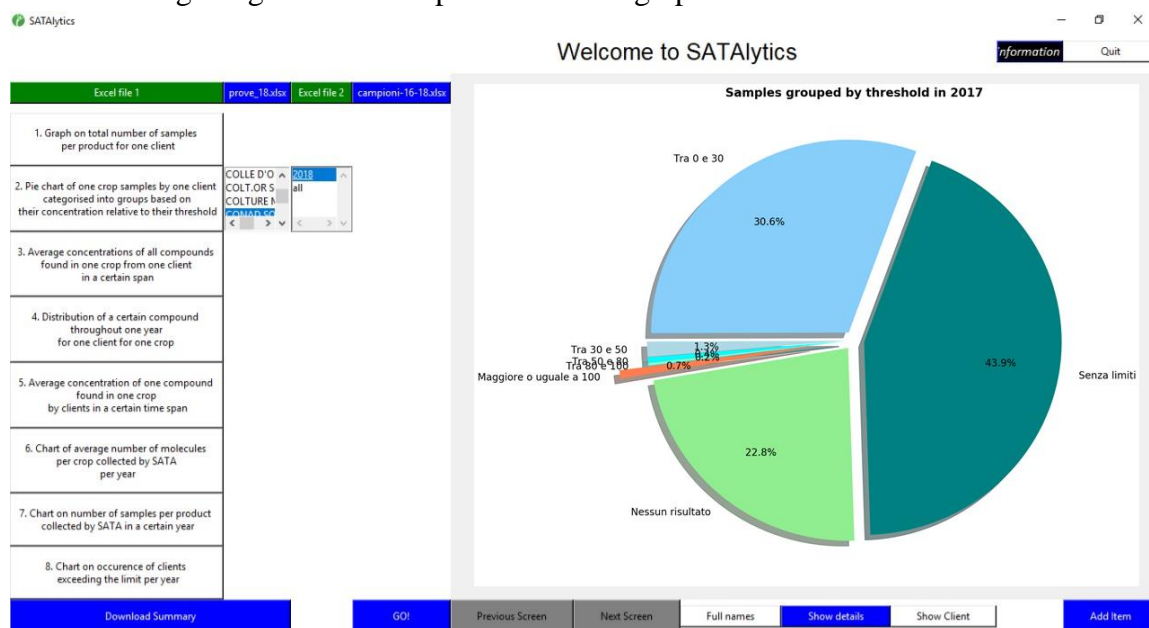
SATAlytics

Welcome to SATAlytics

Information
Quit

Excel file 1
prove_18.xlsx
Excel file 2
campioni-16-18.xlsx

1. Graph on total number of samples per product for one client

2. Pie chart of one crop samples by one client categorised into groups based on their concentration relative to their threshold

COLLE D'O
COLT.OR S
COLTURE M
CONAD SC

2018
all

3. Average concentrations of all compounds found in one crop from one client in a certain span

4. Distribution of a certain compound throughout one year for one client for one crop

5. Average concentration of one compound found in one crop by clients in a certain time span

6. Chart of average number of molecules per crop collected by SATA per year

7. Chart on number of samples per product collected by SATA in a certain year

8. Chart on occurence of clients exceeding the limit per year

Samples grouped by threshold in 2017

Tra 0 e 30
30.6%
Tra 30 e 50
Tra 50 e 80
Tra 80 e 100
Maggiore o uguale a 100
1.3%
0.2%
0.7%
43.9%
Senza limiti
22.8%
Nessun risultato

Download Summary
GO!
Previous Screen
Next Screen
Full names
Show details
Show Client
Add Item